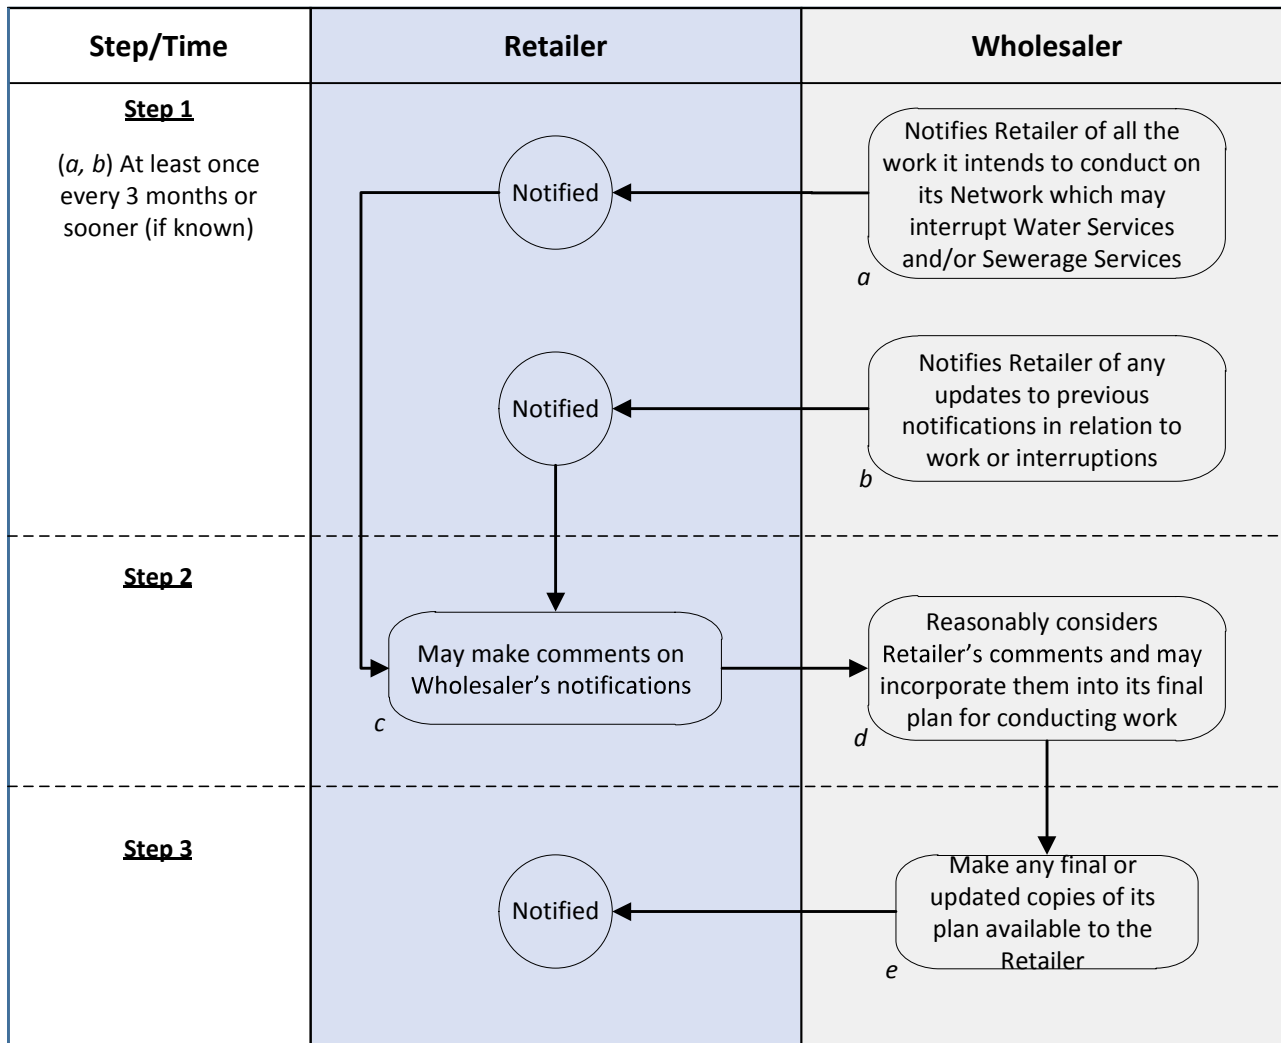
Step/Time

Retailer

Wholesaler

Step 1

(*a, b*) At least once every 3 months or sooner (if known)

Notified

Notifies Retailer of all the work it intends to conduct on its Network which may interrupt Water Services and/or Sewerage Services

*a*

Notified

Notifies Retailer of any updates to previous notifications in relation to work or interruptions

*b*

Step 2

May make comments on Wholesaler's notifications

*c*

Reasonably considers Retailer's comments and may incorporate them into its final plan for conducting work

*d*

Step 3

Notified

Make any final or updated copies of its plan available to the Retailer

*e*